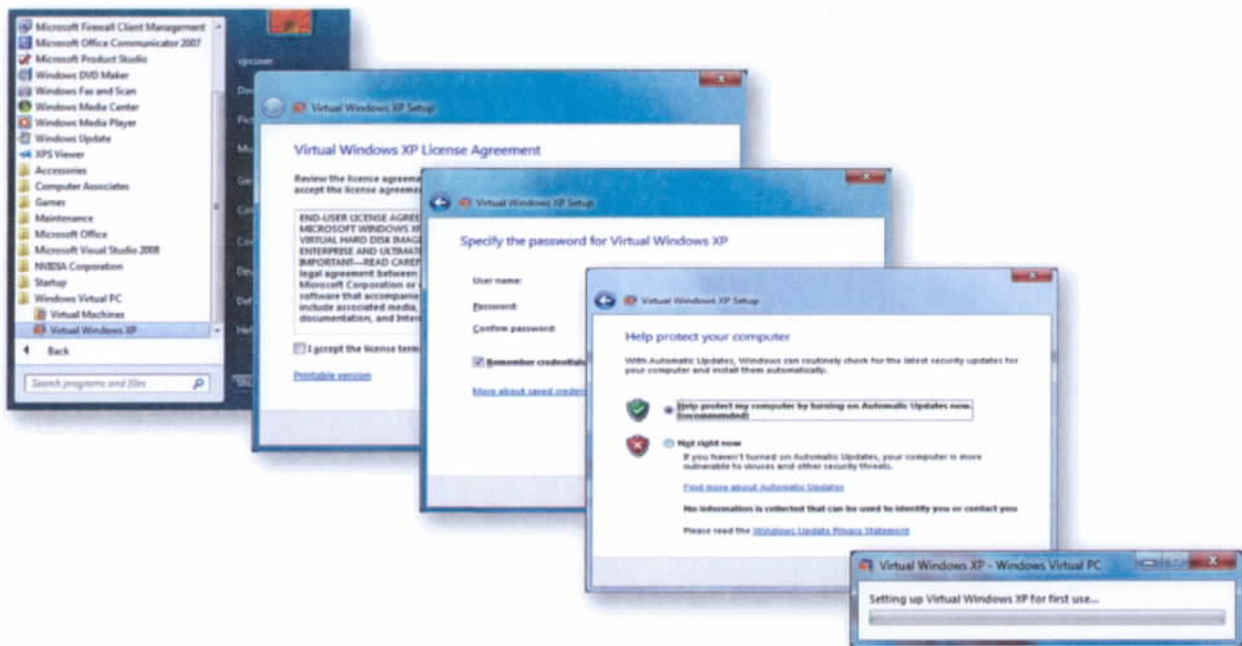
Microsoft Firewall Client Management
Microsoft Office Communicator 2007
Microsoft Product Studio
Windows DVD Maker
Windows Fax and Scan
Windows Media Center
Windows Media Player
Windows Update
XPS Viewer
Accessories
Computer Associates
Games
Maintenance
Microsoft Office
Microsoft Visual Studio 2008
NVIDIA Corporation
Startup
Windows Virtual PC
Virtual Machines
Virtual Windows XP
Back
Search programs and files

vpcuser
Do
Pic
Mu
Ga
Co
Co
De
De
He
Sh

Virtual Windows XP Setup
Virtual Windows XP License Agreement
Review the license agreeme
accept the license agreem
END-USER LICENSE AGREE
MICROSOFT WINDOWS XP
VIRTUAL HARD DISK IMAGE
ENTERPRISE AND ULTIMATE
IMPORTANT—READ CAREF
legal agreement between
Microsoft Corporation or
software that accompani
include associated media,
documentation, and Inter
I accept the license term
Printable version

Virtual Windows XP Setup
Specify the password for Virtual Windows XP
User name:
Password:
Confirm password:
Remember credentials
More about saved creden

Virtual Windows XP Setup
Help protect your computer
With Automatic Updates, Windows can routinely check for the latest security updates for your computer and install them automatically.
Help protect my computer by turning on Automatic Updates now. (recommended)
Not right now
If you haven't turned on Automatic Updates, your computer is more vulnerable to viruses and other security threats.
Find more about Automatic Updates
No information is collected that can be used to identify you or contact you
Please read the Windows Update Privacy Statement

Virtual Windows XP - Windows Virtual PC
Setting up Virtual Windows XP for first use...